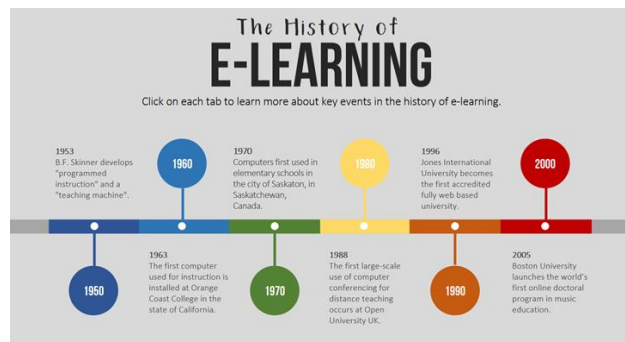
The History of
E-LEARNING

Click on each tab to learn more about key events in the history of e-learning.

1953
B.F. Skinner develops "programmed instruction" and a "teaching machine".

1960

1970
Computers first used in elementary schools in the city of Saskaton, in Saskatchewan, Canada.

1980

1996
Jones International University becomes the first accredited fully web based university.

2000

1950

1963
The first computer used for instruction is installed at Orange Coast College in the state of California.

1970

1988
The first large-scale use of computer conferencing for distance teaching occurs at Open University UK.

1990

2005
Boston University launches the world's first online doctoral program in music education.